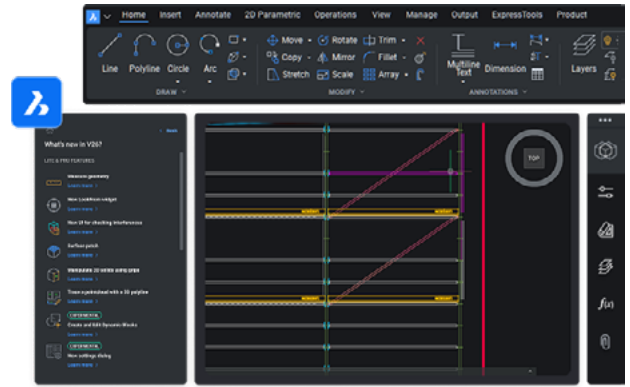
Home Insert Annotate 2D Parametric Operations View Manage Output ExpressTools Product

Line Polyline Circle Arc

DRAW

Move Rotate Trim
Copy Mirror Fillet
Stretch Scale Array

MODIFY

Multiline Text Dimension

ANNOTATIONS

Layers

What's new in V26?

LITE & PRO FEATURES

Measure geometry
Learn more

New LookFrom widget
Learn more

New UI for checking interferences
Learn more

Surface patch
Learn more

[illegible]
Learn more

Trace a polyshead with a 3D polyline
Learn more

EXPERIMENTAL
Create and Edit Dynamic Blocks
Learn more

EXPERIMENTAL
New settings dialog
Learn more

TOP

f(x)